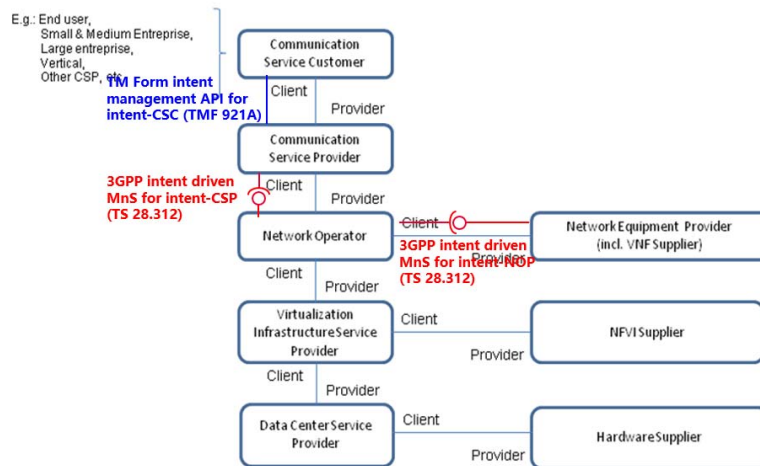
E.g.: End user,
Small & Medium Entreprise,
Large entreprise,
Vertical,
Other CSP, etc.

Communication Service Customer

TM Form intent management API for intent-CSC (TMF 921A)

Client

Provider

Communication Service Provider

3GPP intent driven MnS for intent-CSP (TS 28.312)

Client

Provider

Network Operator

Client

Network Equipment Provider (incl. VNF Supplier)

3GPP intent driven MnS for intent-NOP (TS 28.312)

Provider

Client

Provider

Virtualization Infrastructure Service Provider

Client

NFVI Supplier

Provider

Client

Provider

Data Center Service Provider

Client

Hardware Supplier

Provider